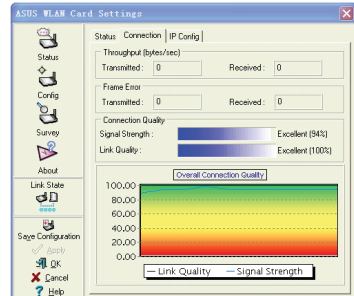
ASUS WLAN Card Settings

Status

Config

Survey

About

Link State

Save Configuration

Apply

OK

Cancel

Help

Status Connection IP Config

Throughput (bytes/sec)

Transmitted : 0

Received : 0

Frame Error

Transmitted : 0

Received : 0

Connection Quality

Signal Strength : Excellent (94%)

Link Quality : Excellent (100%)

Overall Connection Quality

100.00

80.00

60.00

40.00

20.00

0.00

— Link Quality — Signal Strength